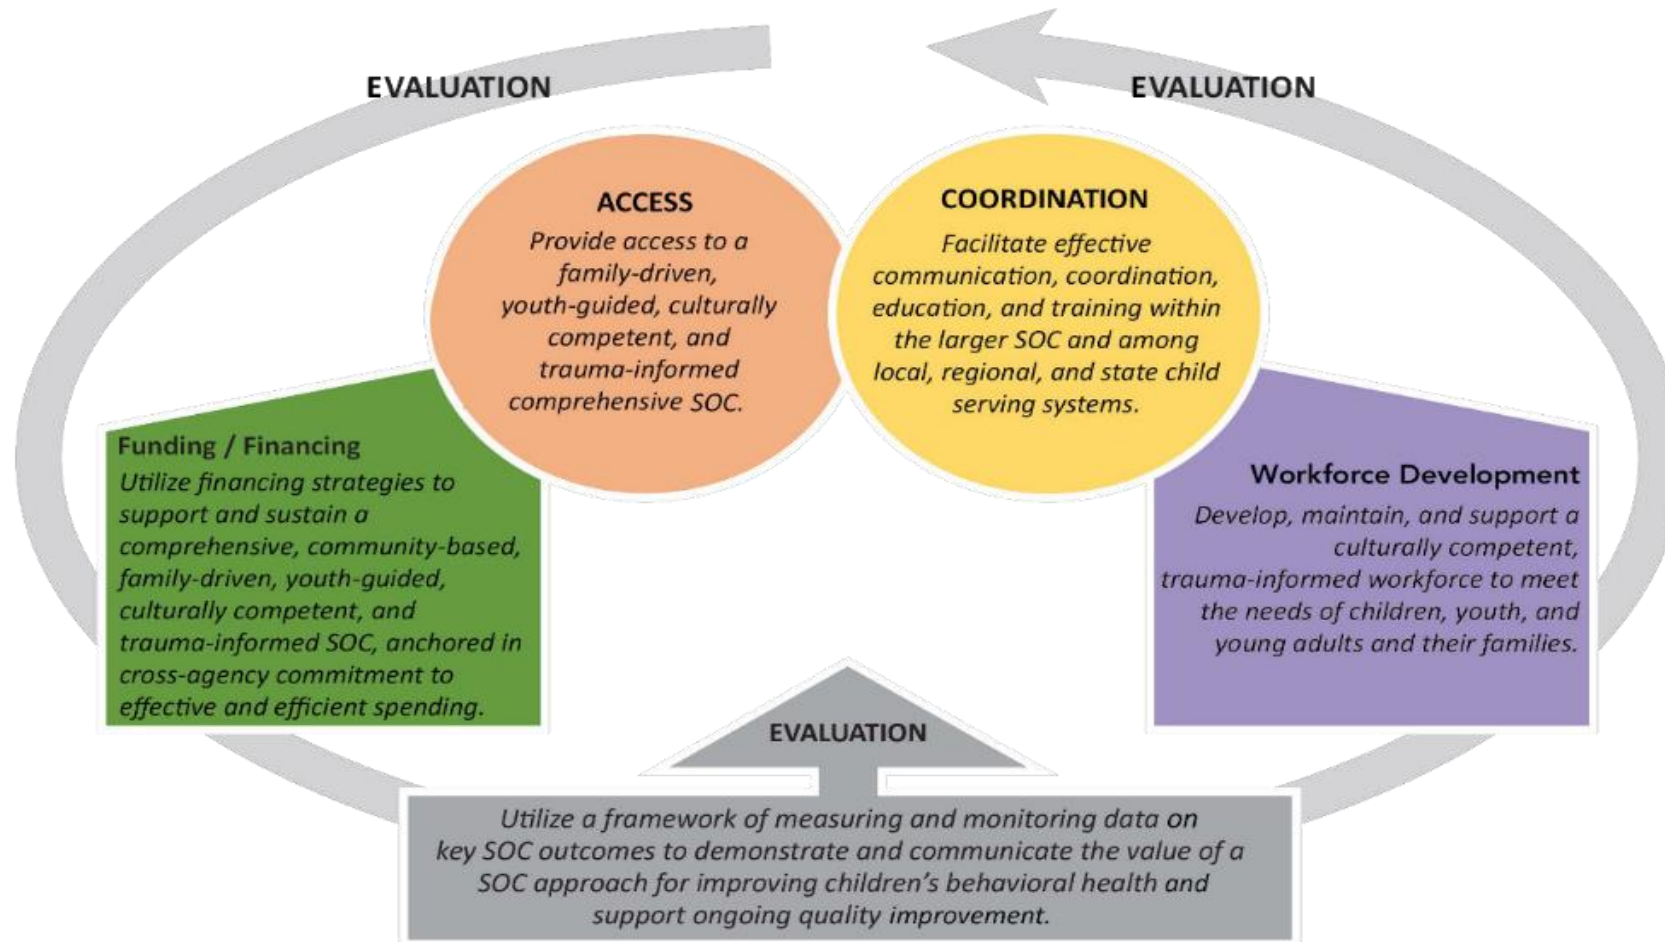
EVALUATION

EVALUATION

ACCESS
Provide access to a family-driven, youth-guided, culturally competent, and trauma-informed comprehensive SOC.

COORDINATION
Facilitate effective communication, coordination, education, and training within the larger SOC and among local, regional, and state child serving systems.

Funding / Financing
Utilize financing strategies to support and sustain a comprehensive, community-based, family-driven, youth-guided, culturally competent, and trauma-informed SOC, anchored in cross-agency commitment to effective and efficient spending.

Workforce Development
Develop, maintain, and support a culturally competent, trauma-informed workforce to meet the needs of children, youth, and young adults and their families.

EVALUATION

Utilize a framework of measuring and monitoring data on key SOC outcomes to demonstrate and communicate the value of a SOC approach for improving children's behavioral health and support ongoing quality improvement.